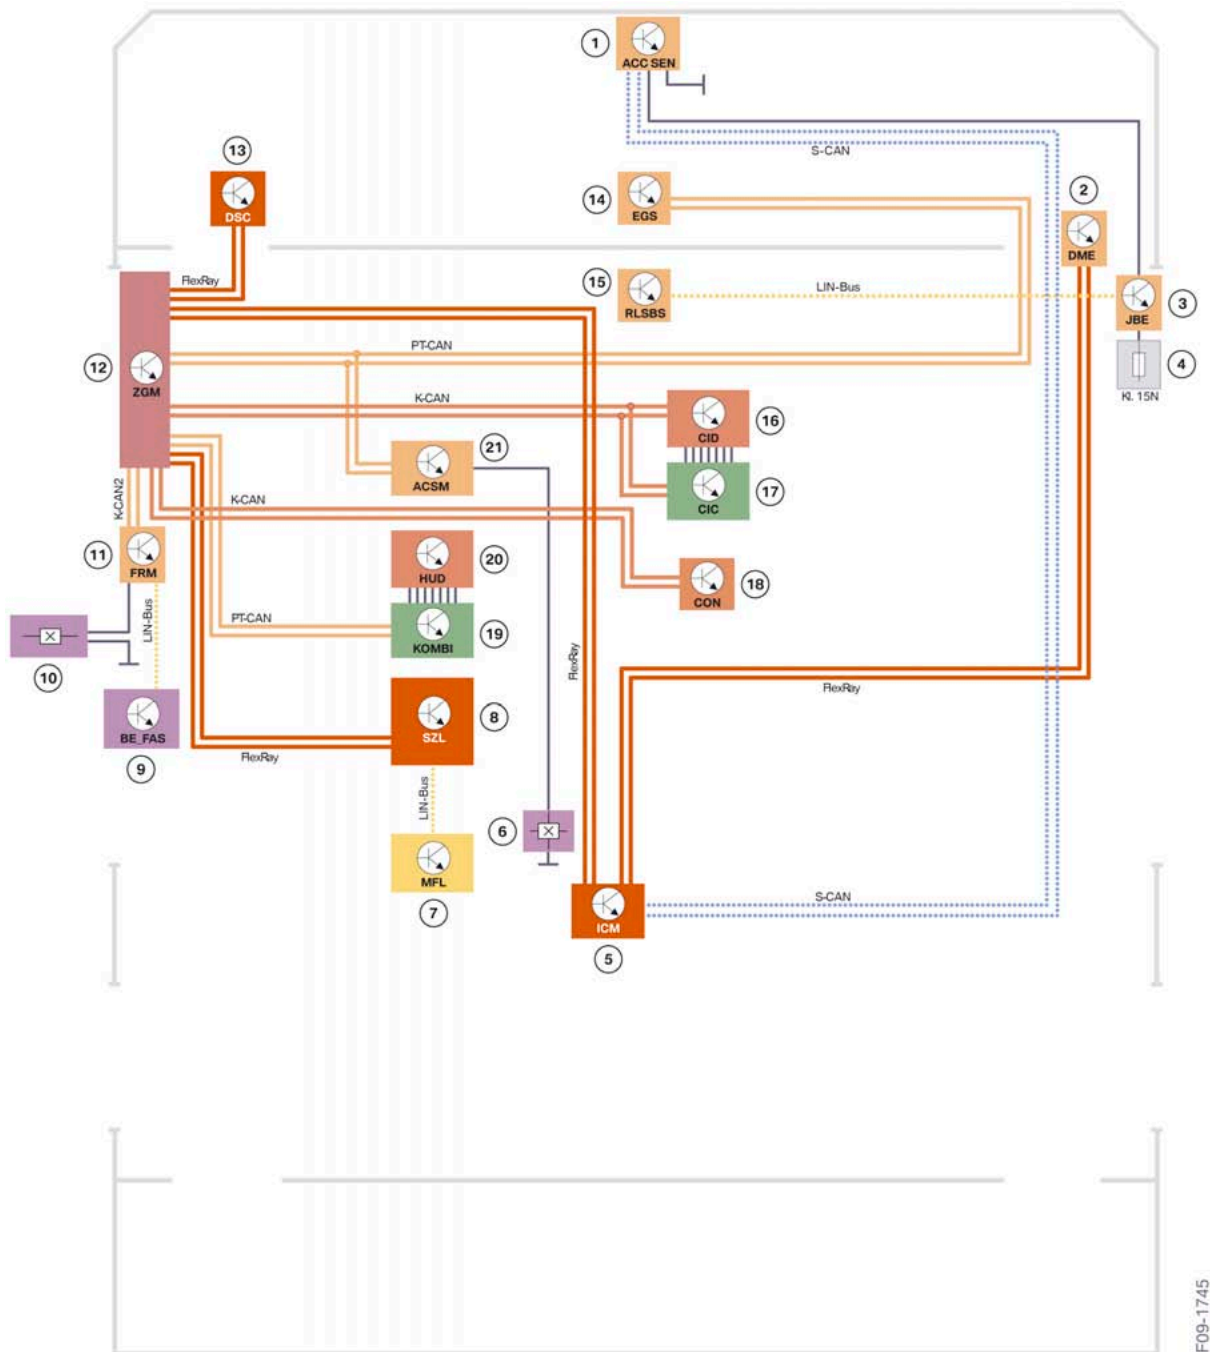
1
ACC SEN
S-CAN
13
DSC
14
EGS
2
DME
FlexRay
15
RLSBS
LIN-Bus
3
JBE
4
Kl. 15N
12
ZGM
PT-CAN
K-CAN
16
CID
21
ACSM
17
CIC
K-CAN2
K-CAN
11
FRM
20
HUD
18
CON
PT-CAN
19
KOMBI
10
LIN-Bus
FlexRay
FlexRay
BE_FAS
9
8
SZL
FlexRay
LIN-Bus
6
MFL
7
S-CAN
ICM
5
F09-1745